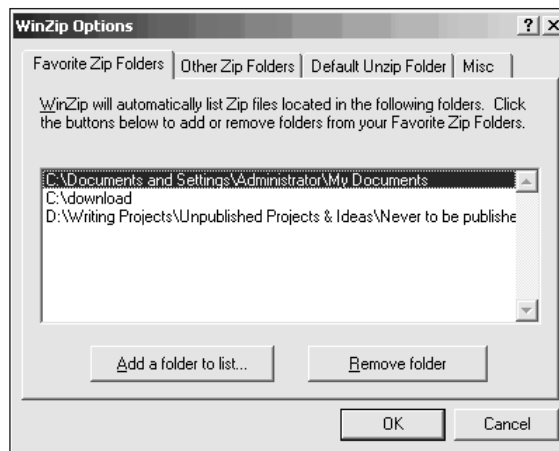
WinZip Options

?| X

Favorite Zip Folders | Other Zip Folders | Default Unzip Folder | Misc

WinZip will automatically list Zip files located in the following folders. Click the buttons below to add or remove folders from your Favorite Zip Folders.

C:\Documents and Settings\Administrator\My Documents
C:\download
D:\Writing Projects\Unpublished Projects & Ideas\Never to be publishe

Add a folder to list...

Remove folder

OK

Cancel